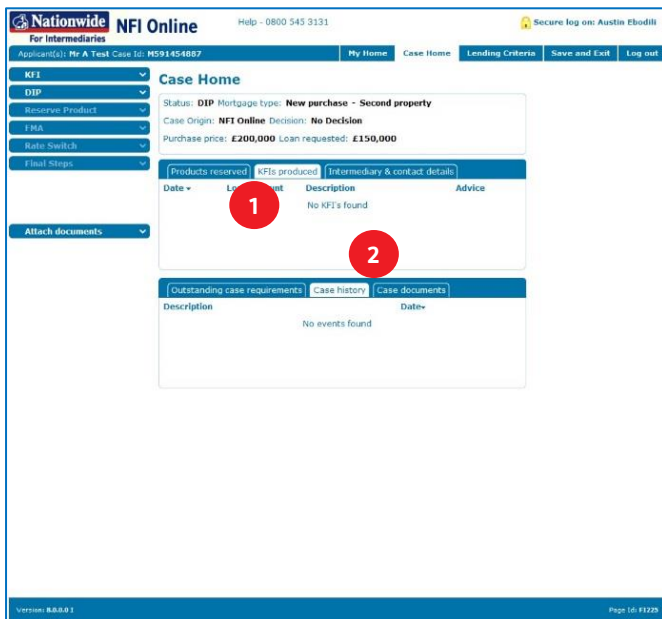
Nationwide For Intermediaries NFI Online

Help - 0800 545 3131

Secure log on: Austin Ebodili

Applicant(s): Mr A Test Case Id: M591454887

My Home | Case Home | Lending Criteria | Save and Exit | Log out

KFI
DIP
Reserve Product
FMA
Rate Switch
Final Steps

Attach documents

Case Home

Status: DIP Mortgage type: New purchase - Second property
Case Origin: NFI Online Decision: No Decision
Purchase price: £200,000 Loan requested: £150,000

Products reserved | KFIs produced | Intermediary & contact details

Date | Lo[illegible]nt | Description | Advice

1

No KFI's found

2

Outstanding case requirements | Case history | Case documents

Description | Date

No events found

Version: 8.0.0.0 I

Page Id: FI225